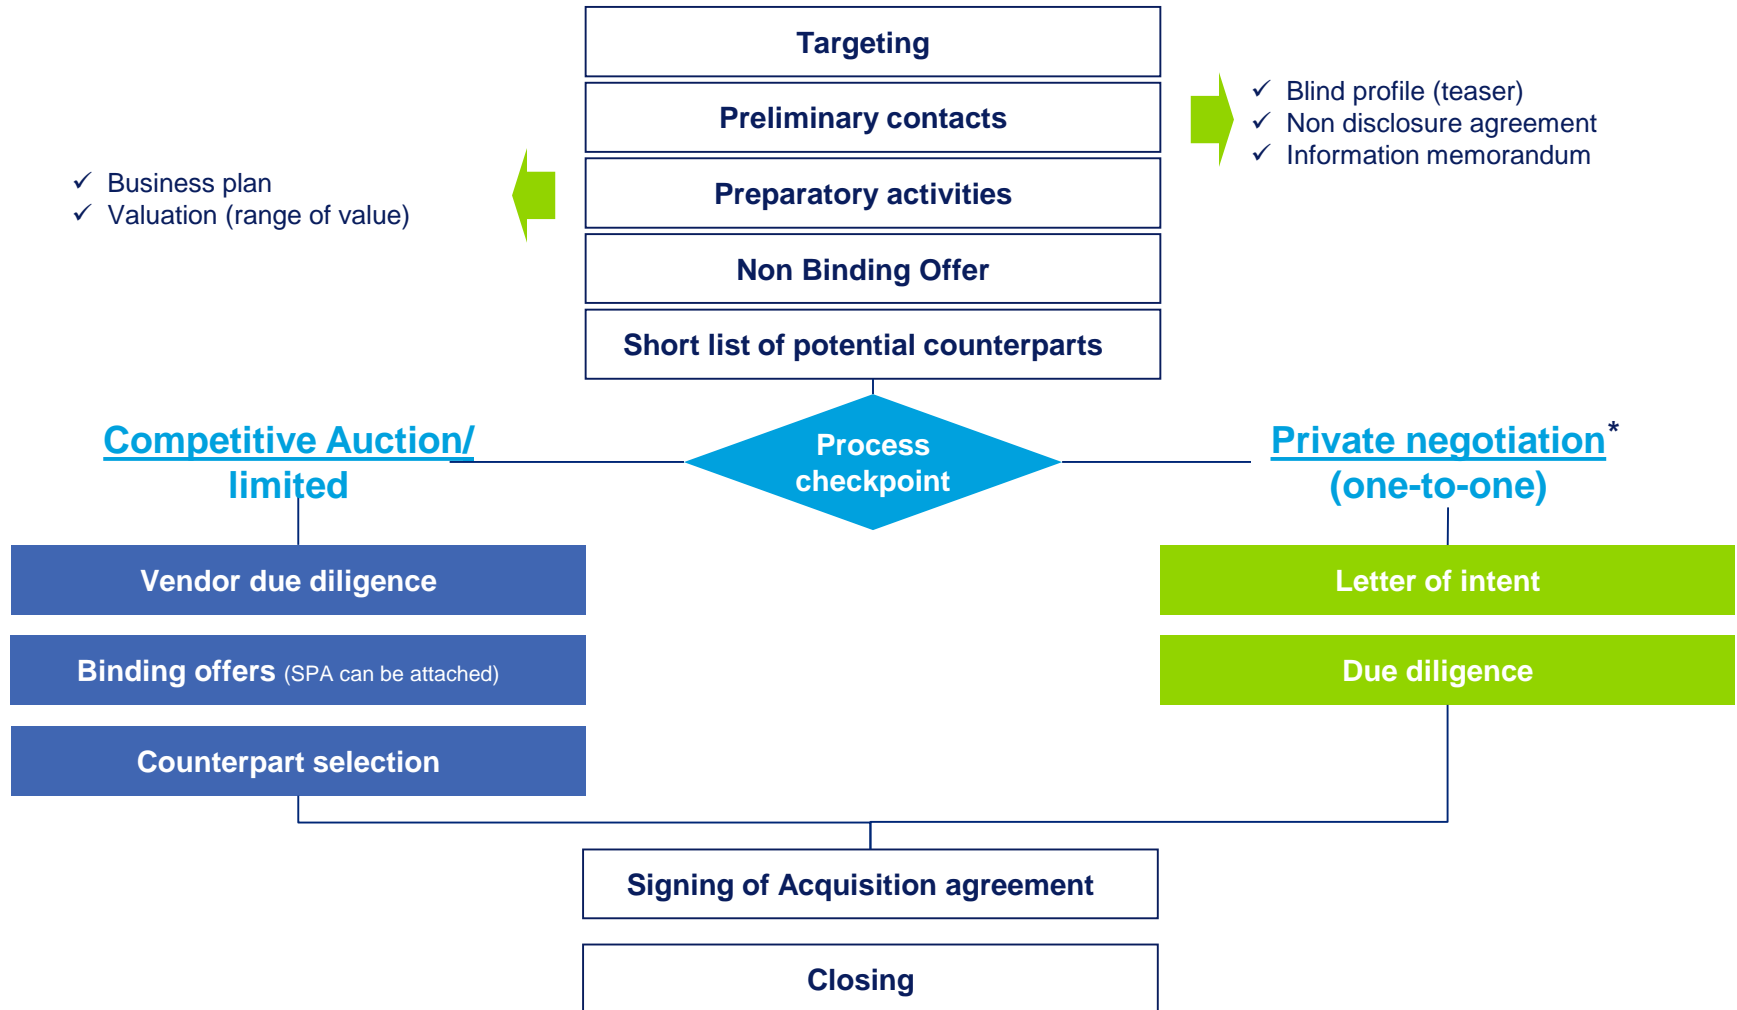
Targeting

Preliminary contacts

Preparatory activities

Non Binding Offer

Short list of potential counterparts

✓ Blind profile (teaser)
✓ Non disclosure agreement
✓ Information memorandum

✓ Business plan
✓ Valuation (range of value)

Competitive Auction/ limited

Process checkpoint

Private negotiation* (one-to-one)

Vendor due diligence

Binding offers (SPA can be attached)

Counterpart selection

Letter of intent

Due diligence

Signing of Acquisition agreement

Closing